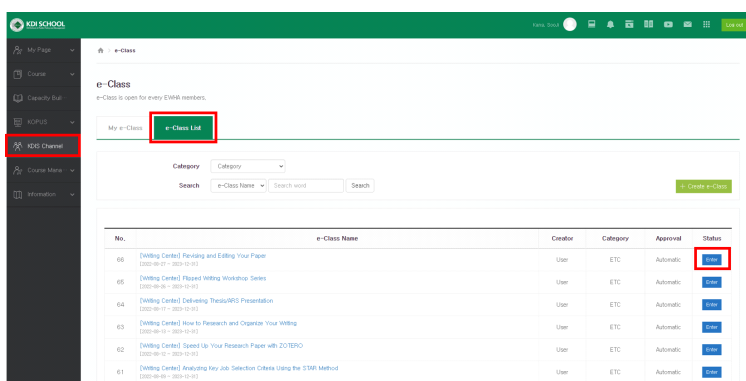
KDI SCHOOL

Kim, Soyul

Log out

My Page

Course

Capacity Bull

KOPUS

KDIS Channel

Course Mana

Information

e-Class

e-Class

e-Class is open for every EWHA members.

My e-Class

e-Class List

Category Category

Search e-Class Name Search word Search

+ Create e-Class

| No. | e-Class Name | Creator | Category | Approval | Status |
|---|---|---|---|---|---|
| 66 | [Writing Center] Revising and Editing Your Paper [2022-09-27 ~ 2023-12-31] | User | ETC | Automatic | Enter |
| 65 | [Writing Center] Flipped Writing Workshop Series [2022-09-26 ~ 2023-12-31] | User | ETC | Automatic | Enter |
| 64 | [Writing Center] Delivering Thesis/ARS Presentation [2022-09-17 ~ 2023-12-31] | User | ETC | Automatic | Enter |
| 63 | [Writing Center] How to Research and Organize Your Writing [2022-09-13 ~ 2023-12-31] | User | ETC | Automatic | Enter |
| 62 | [Writing Center] Speed Up Your Research Paper with ZOTERO [2022-09-13 ~ 2023-12-31] | User | ETC | Automatic | Enter |
| 61 | [Writing Center] Analyzing Key Job Selection Criteria Using the STAR Method [2022-09-09 ~ 2023-12-31] | User | ETC | Automatic | Enter |